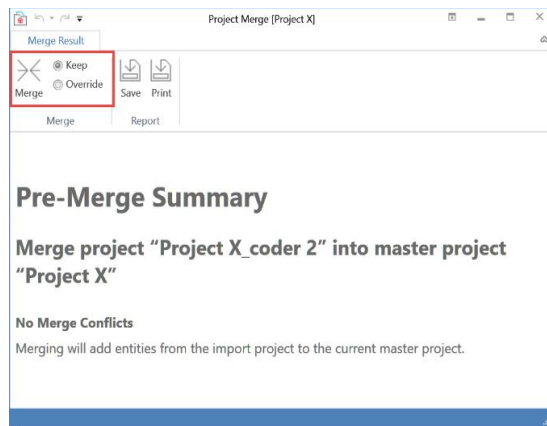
Project Merge [Project X]

Merge Result

Merge
Keep
Override
Save
Print

Merge
Report

Pre-Merge Summary

Merge project "Project X_coder 2" into master project "Project X"

No Merge Conflicts

Merging will add entities from the import project to the current master project.